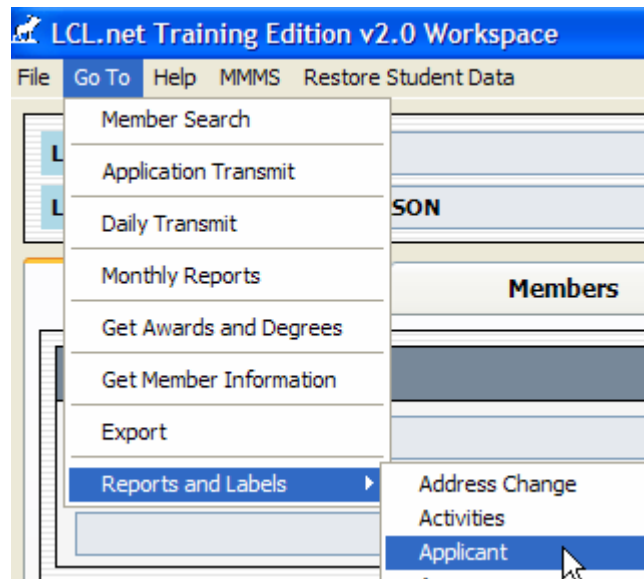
LCL.net Training Edition v2.0 Workspace

File Go To Help MMMS Restore Student Data

Member Search
Application Transmit
Daily Transmit
Monthly Reports
Get Awards and Degrees
Get Member Information
Export
Reports and Labels

L
L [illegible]SON

Members

Address Change
Activities
Applicant